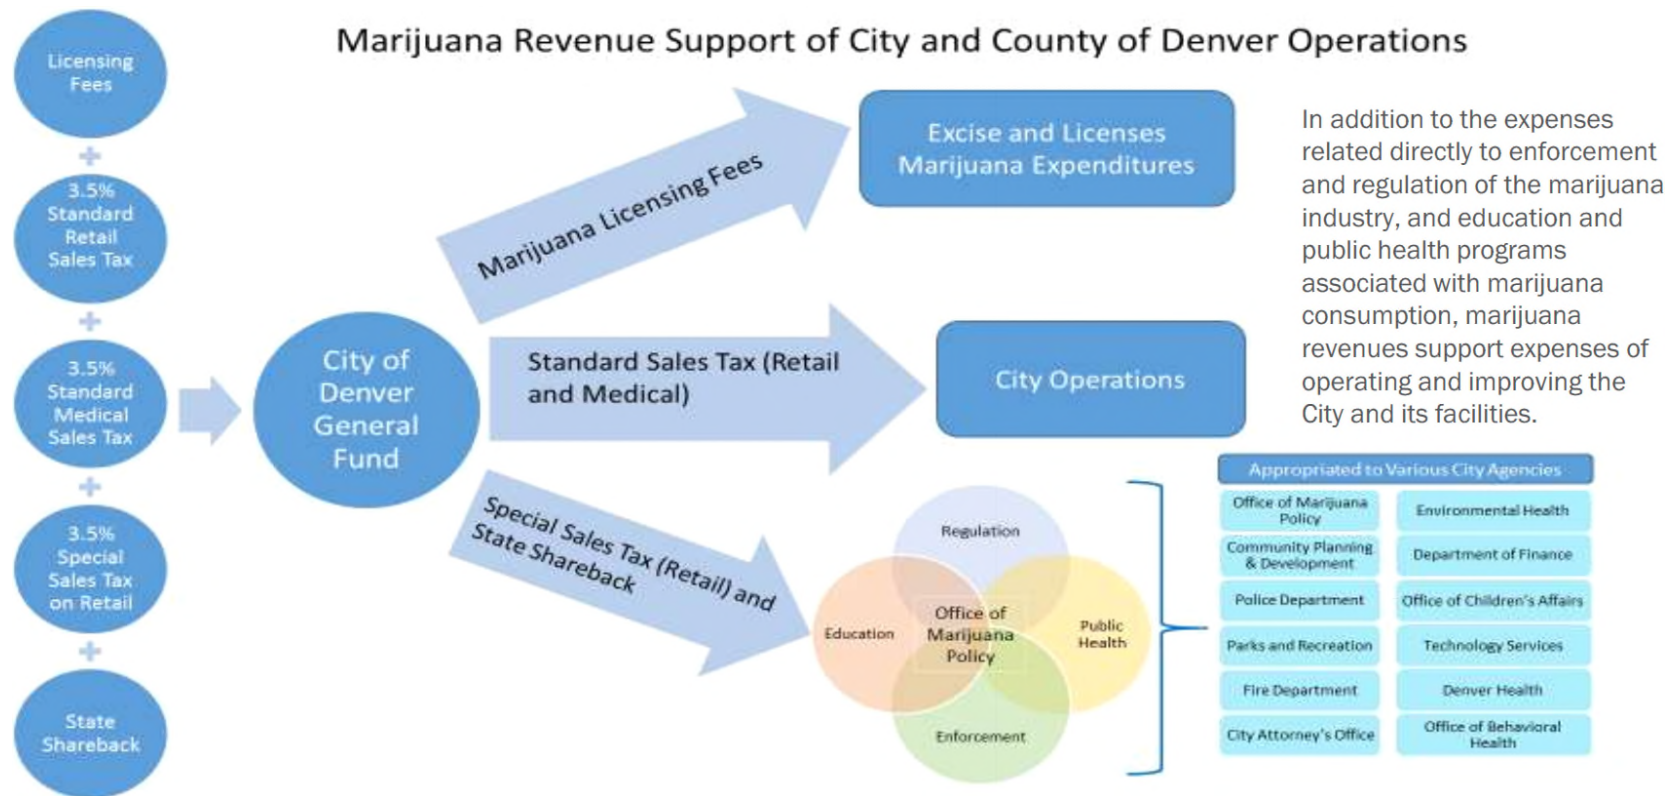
Marijuana Revenue Support of City and County of Denver Operations

Licensing Fees

+

3.5% Standard Retail Sales Tax

+

3.5% Standard Medical Sales Tax

+

3.5% Special Sales Tax on Retail

+

State Shareback

City of Denver General Fund

Marijuana Licensing Fees

Excise and Licenses Marijuana Expenditures

Standard Sales Tax (Retail and Medical)

City Operations

Special Sales Tax (Retail) and State Shareback

Regulation

Education

Office of Marijuana Policy

Public Health

Enforcement

In addition to the expenses related directly to enforcement and regulation of the marijuana industry, and education and public health programs associated with marijuana consumption, marijuana revenues support expenses of operating and improving the City and its facilities.

Appropriated to Various City Agencies

| | |
|---|---|
| Office of Marijuana Policy | Environmental Health |
| Community Planning & Development | Department of Finance |
| Police Department | Office of Children's Affairs |
| Parks and Recreation | Technology Services |
| Fire Department | Denver Health |
| City Attorney's Office | Office of Behavioral Health |